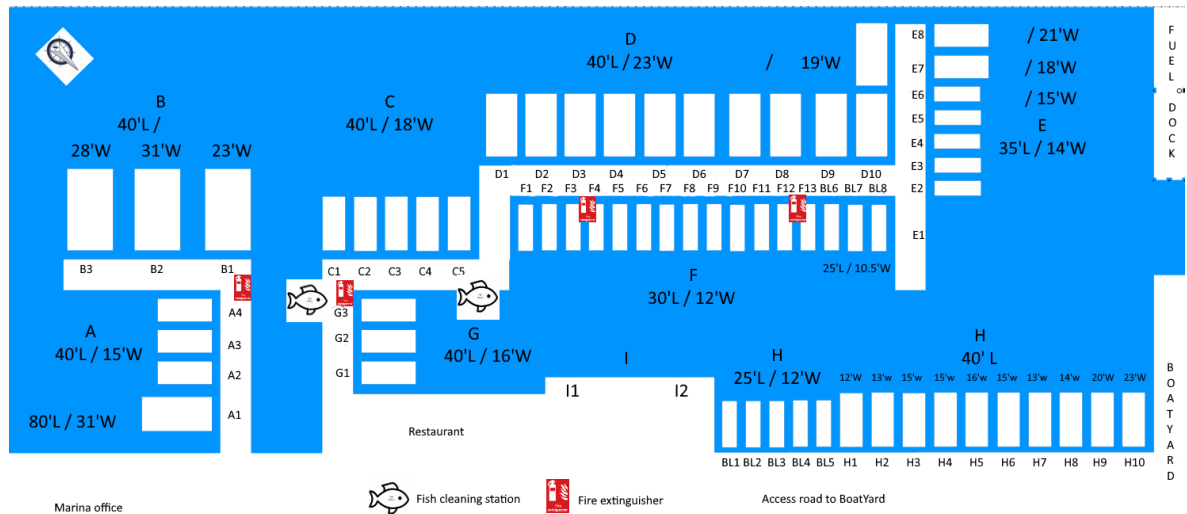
D
40'L / 23'W / 19'W

E8 / 21'W
E7 / 18'W
E6 / 15'W
E5
E4
E3
E2
E
35'L / 14'W
E1

FUEL DOCK

B
40'L /
28'W 31'W 23'W
B3 B2 B1

C
40'L / 18'W
C1 C2 C3 C4 C5

D1 D2 D3 D4 D5 D6 D7 D8 D9 D10
F1 F2 F3 F4 F5 F6 F7 F8 F9 F10 F11 F12 F13 BL6 BL7 BL8

25'L / 10.5'W
F
30'L / 12'W

A4
A
40'L / 15'W
A3
A2
A1
80'L / 31'W

G3
G2
G1
G
40'L / 16'W

I
I1 I2

H
25'L / 12'W

H
40' L
12'W 13'w 15'w 15'w 16'w 15'w 13'w 14'w 20'W 23'W

BL1 BL2 BL3 BL4 BL5 H1 H2 H3 H4 H5 H6 H7 H8 H9 H10

BOATYARD

Restaurant

Marina office
Fish cleaning station
Fire extinguisher
Access road to BoatYard